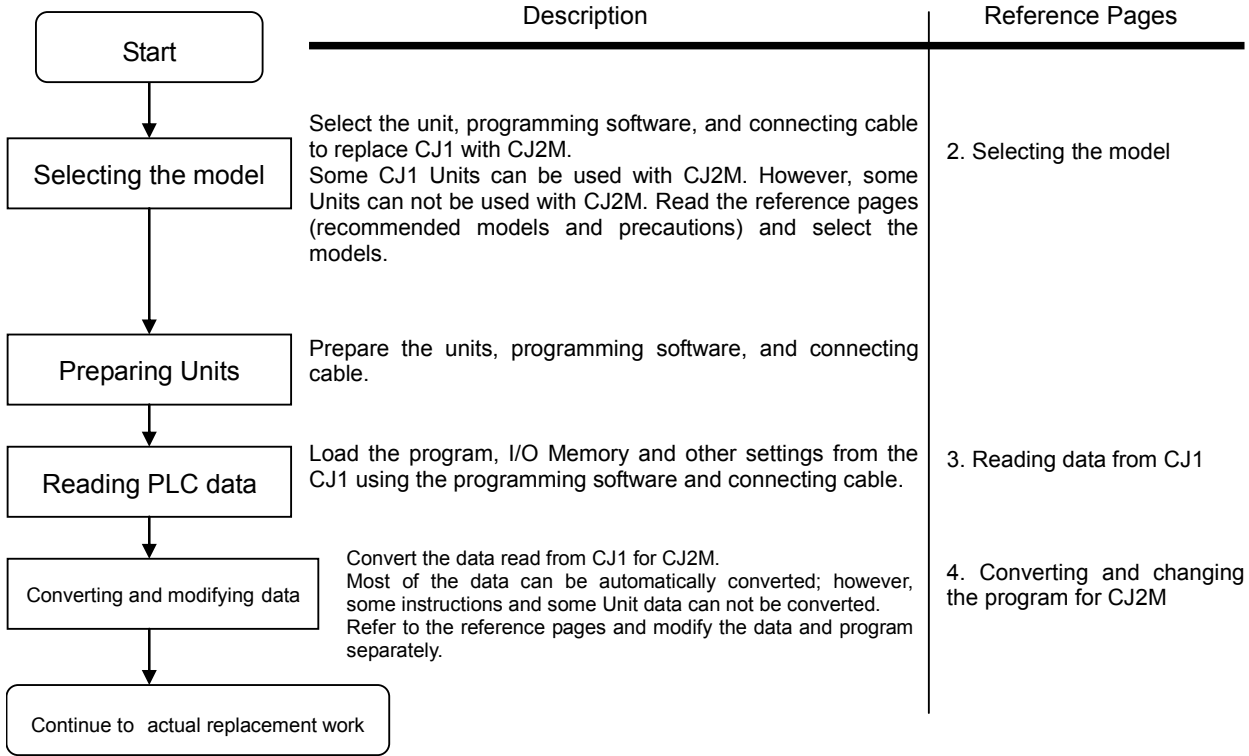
Description

Reference Pages

Start

Selecting the model

Select the unit, programming software, and connecting cable to replace CJ1 with CJ2M.
Some CJ1 Units can be used with CJ2M. However, some Units can not be used with CJ2M. Read the reference pages (recommended models and precautions) and select the models.

2. Selecting the model

Preparing Units

Prepare the units, programming software, and connecting cable.

Reading PLC data

Load the program, I/O Memory and other settings from the CJ1 using the programming software and connecting cable.

3. Reading data from CJ1

Converting and modifying data

Convert the data read from CJ1 for CJ2M.
Most of the data can be automatically converted; however, some instructions and some Unit data can not be converted. Refer to the reference pages and modify the data and program separately.

4. Converting and changing the program for CJ2M

Continue to actual replacement work